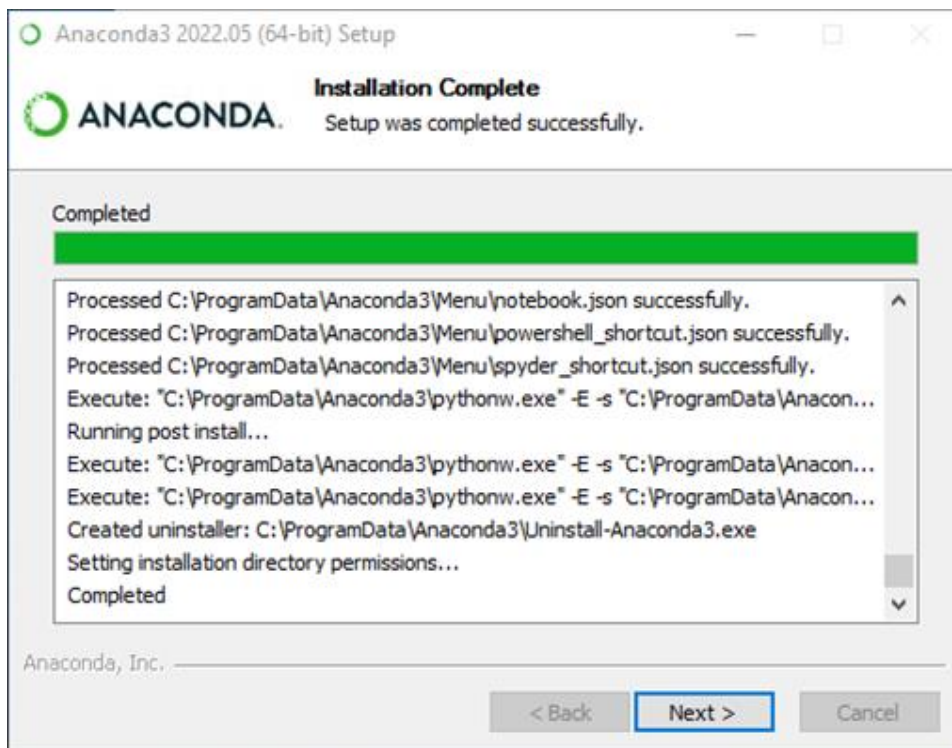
Anaconda3 2022.05 (64-bit) Setup

ANACONDA.

Installation Complete
Setup was completed successfully.

Completed

Processed C:\ProgramData\Anaconda3\Menu\notebook.json successfully.
Processed C:\ProgramData\Anaconda3\Menu\powershell_shortcut.json successfully.
Processed C:\ProgramData\Anaconda3\Menu\spyder_shortcut.json successfully.
Execute: "C:\ProgramData\Anaconda3\pythonw.exe" -E -s "C:\ProgramData\Anacon...
Running post install...
Execute: "C:\ProgramData\Anaconda3\pythonw.exe" -E -s "C:\ProgramData\Anacon...
Execute: "C:\ProgramData\Anaconda3\pythonw.exe" -E -s "C:\ProgramData\Anacon...
Created uninstaller: C:\ProgramData\Anaconda3\Uninstall-Anaconda3.exe
Setting installation directory permissions...
Completed

Anaconda, Inc.

< Back
Next >
Cancel